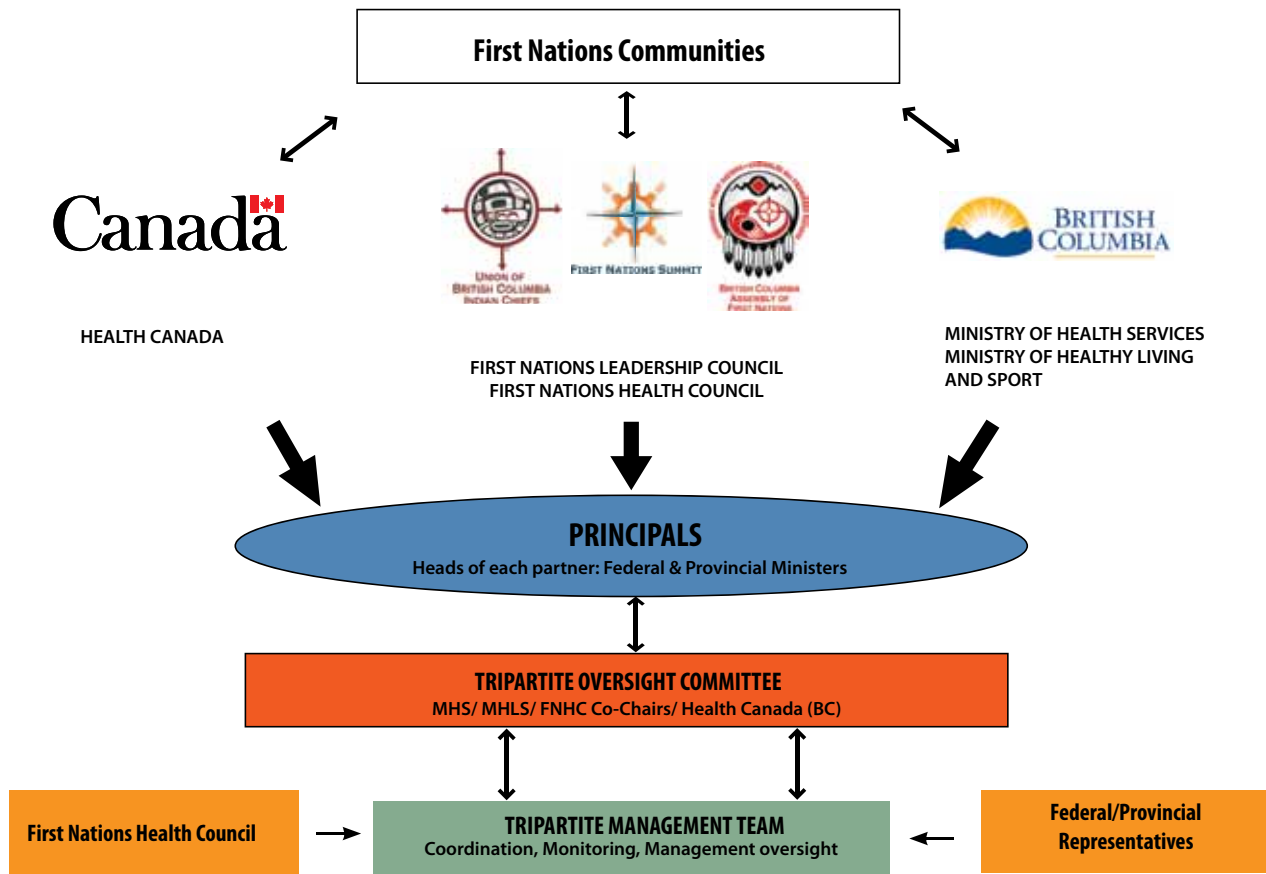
First Nations Communities

Canada

HEALTH CANADA

UNION OF BRITISH COLUMBIA INDIAN CHIEFS

FIRST NATIONS SUMMIT

BRITISH COLUMBIA ASSEMBLY OF FIRST NATIONS

FIRST NATIONS LEADERSHIP COUNCIL
FIRST NATIONS HEALTH COUNCIL

BRITISH COLUMBIA

MINISTRY OF HEALTH SERVICES
MINISTRY OF HEALTHY LIVING AND SPORT

PRINCIPALS
Heads of each partner: Federal & Provincial Ministers

TRIPARTITE OVERSIGHT COMMITTEE
MHS/ MHLS/ FNHC Co-Chairs/ Health Canada (BC)

First Nations Health Council

TRIPARTITE MANAGEMENT TEAM
Coordination, Monitoring, Management oversight

Federal/Provincial Representatives